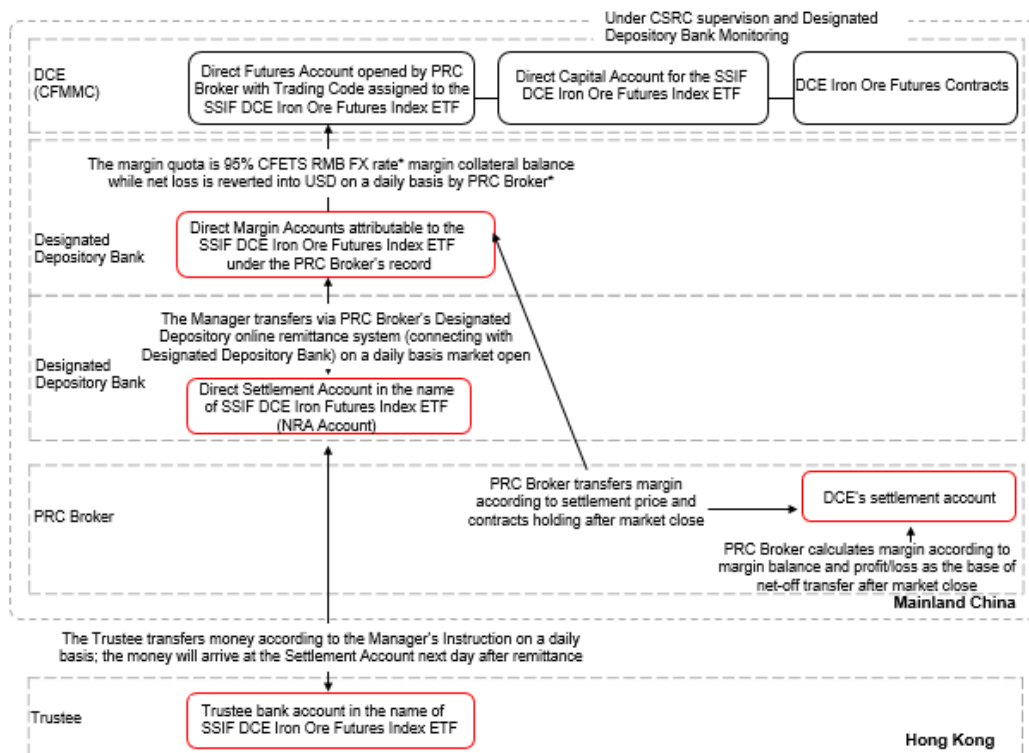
Under CSRC supervison and Designated Depository Bank Monitoring

DCE (CFMMC)

Direct Futures Account opened by PRC Broker with Trading Code assigned to the SSIF DCE Iron Ore Futures Index ETF

Direct Capital Account for the SSIF DCE Iron Ore Futures Index ETF

DCE Iron Ore Futures Contracts

The margin quota is 95% CFETS RMB FX rate* margin collateral balance while net loss is reverted into USD on a daily basis by PRC Broker*

Designated Depository Bank

Direct Margin Accounts attributable to the SSIF DCE Iron Ore Futures Index ETF under the PRC Broker's reord

The Manager transfers via PRC Broker's Designated Depository online remittance system (connecting with Designated Depository Bank) on a daily basis market open

Designated Depository Bank

Direct Settlement Account in the name of SSIF DCE Iron Futures Index ETF (NRA Account)

PRC Broker

PRC Broker transfers margin according to settlement price and contracts holding after market close

DCE's settlement account

PRC Broker calculates margin according to margin balance and profit/loss as the base of net-off transfer after market close

Mainland China

The Trustee transfers money according to the Manager's Instruction on a daily basis; the money will arrive at the Settlement Account next day after remittance

Trustee

Trustee bank account in the name of SSIF DCE Iron Ore Futures Index ETF

Hong Kong